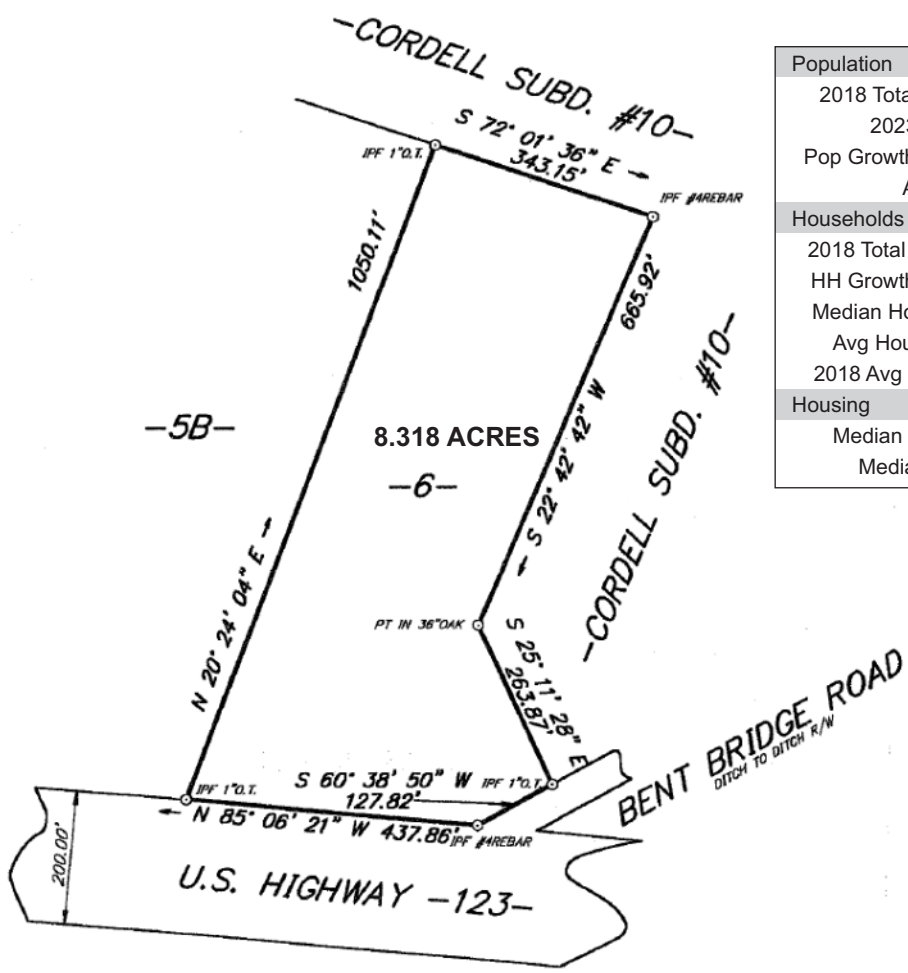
-CORDELL SUBD. #10-

S 72° 01' 36" E
343.15'

IPF 1"O.T.

IPF #4REBAR

1050.11'

665.92'

-5B-

8.318 ACRES

-6-

S 22° 42' 42" W

-CORDELL SUBD. #10-

N 20° 24' 04" E

PT IN 36"OAK

S 25° 11' 28" E
263.87'

BENT BRIDGE ROAD
DITCH TO DITCH R/W

IPF 1"O.T.

S 60° 38' 50" W
127.82'

IPF 1"O.T.

N 85° 06' 21" W 437.86'

IPF #4REBAR

200.00'

U.S. HIGHWAY -123-

| Population |
|---|
| 2018 Tota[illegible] |
| 202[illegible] |
| Pop Growt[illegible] |
| A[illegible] |
| Households |
| 2018 Total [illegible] |
| HH Growt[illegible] |
| Median Ho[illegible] |
| Avg Hou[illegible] |
| 2018 Avg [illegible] |
| Housing |
| Median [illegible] |
| Media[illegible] |